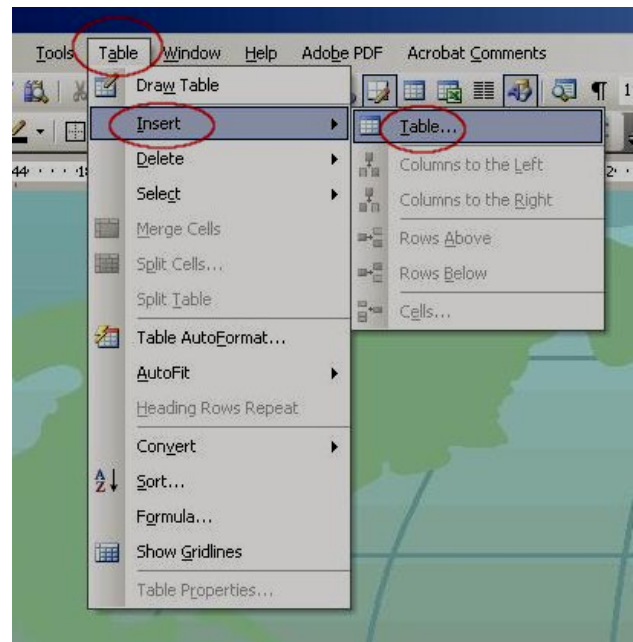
Tools Table Window Help Adobe PDF Acrobat Comments

Draw Table
Insert
Delete
Select
Merge Cells
Split Cells...
Split Table
Table AutoFormat...
AutoFit
Heading Rows Repeat
Convert
Sort...
Formula...
Show Gridlines
Table Properties...

Table...
Columns to the Left
Columns to the Right
Rows Above
Rows Below
Cells...